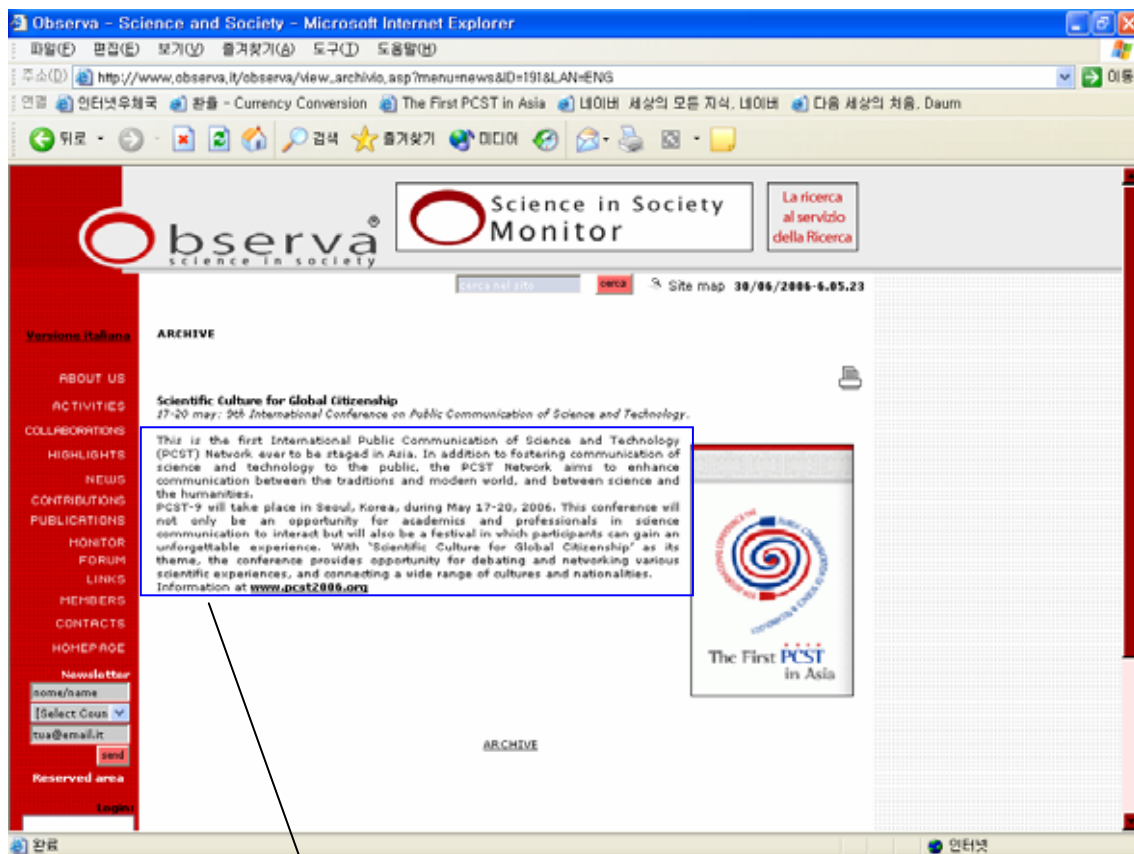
Observa - Science and Society - Microsoft Internet Explorer

파일(F) 편집(E) 보기(V) 즐겨찾기(A) 도구(T) 도움말(H)

주소(D) http://www.observa.it/observa/view_archivio.asp?menu=news&ID=191&LAN=ENG 이동

연결 인터넷우체국 환율 - Currency Conversion The First PCST in Asia 네이버 세상의 모든 지식, 네이버 다음 세상의 처음, Daum

뒤로 검색 즐겨찾기 미디어

Observa science in society

Science in Society Monitor

La ricerca al servizio della Ricerca

cerca nel sito cerca Site map 30/06/2006-6.05.23

Versione italiana

ABOUT US
ACTIVITIES
COLLABORATIONS
HIGHLIGHTS
NEWS
CONTRIBUTIONS
PUBLICATIONS
MONITOR
FORUM
LINKS
MEMBERS
CONTACTS
HOMEPAGE

Newsletter
nome/name
[Select Coun
tua@email.it
send
Reserved area
Login:

ARCHIVE

Scientific Culture for Global Citizenship
17-20 may: 9th International Conference on Public Communication of Science and Technology.

This is the first International Public Communication of Science and Technology (PCST) Network ever to be staged in Asia. In addition to fostering communication of science and technology to the public, the PCST Network aims to enhance communication between the traditions and modern world, and between science and the humanities.
PCST-9 will take place in Seoul, Korea, during May 17-20, 2006. This conference will not only be an opportunity for academics and professionals in science communication to interact but will also be a festival in which participants can gain an unforgettable experience. With 'Scientific Culture for Global Citizenship' as its theme, the conference provides opportunity for debating and networking various scientific experiences, and connecting a vide range of cultures and nationalities.
Information at www.pcst2006.org

The First PCST in Asia

ARCHIVE

완료 인터넷